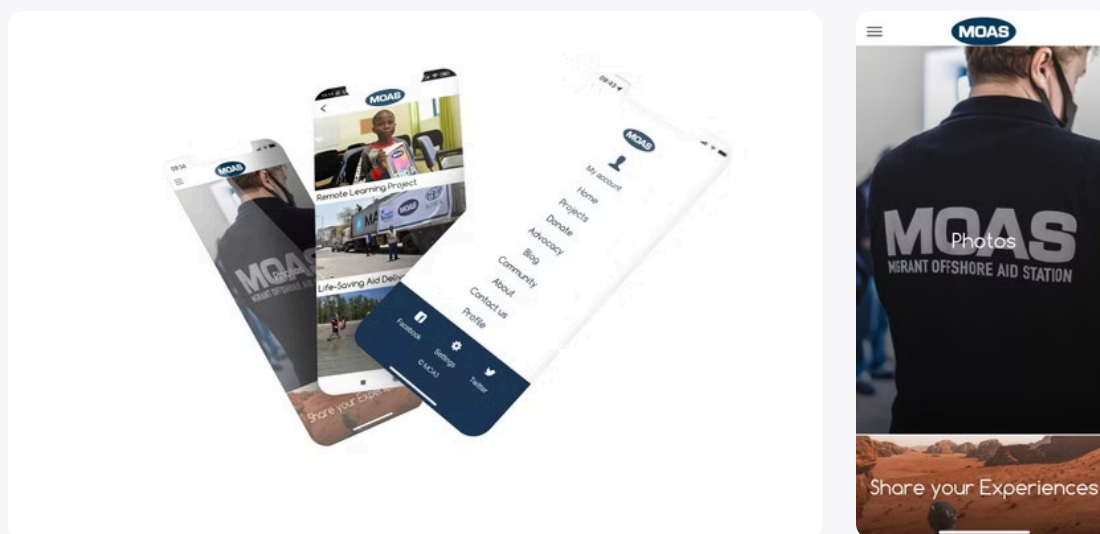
09:54

MOAS

MOAS

Photos

Share your Experiences

MOAS

Remote Learning Project

MOAS

Life-Saving Aid Delive

09:43

MOAS

My account

Home

Projects

Donate

Advocacy

Blog

Community

About

Contact us

Profile

Facebook

Settings

Twitter

© MOAS

MOAS

MOAS
MIGRANT OFFSHORE AID STATION

Photos

Share your Experiences